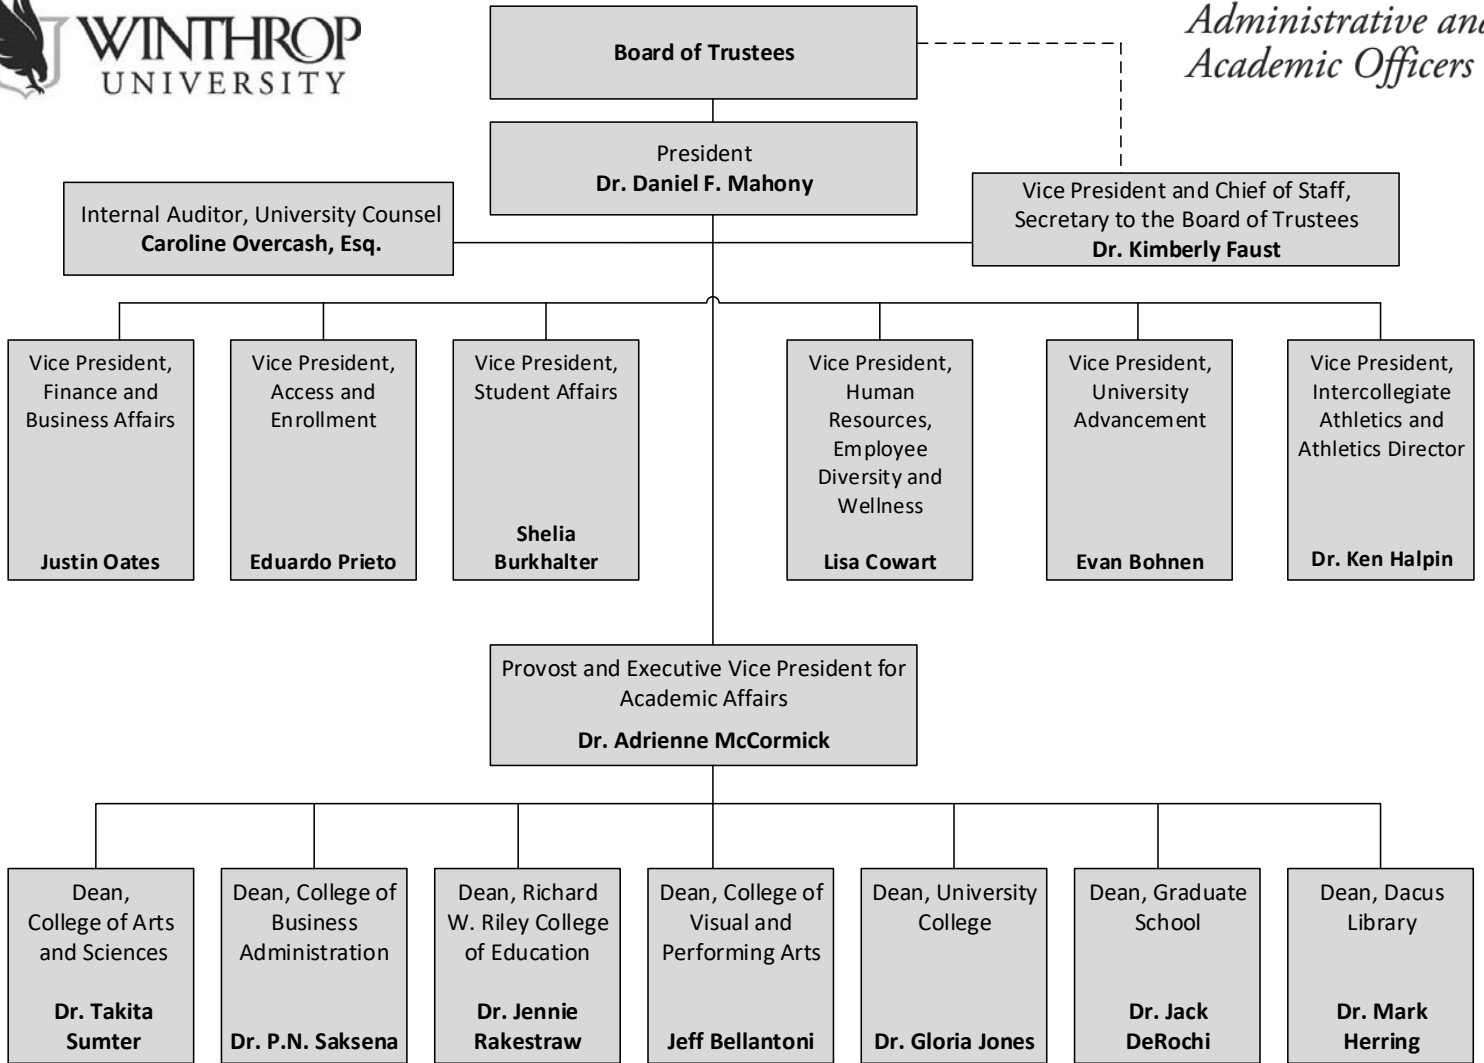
WINTHROP UNIVERSITY

Administrative and Academic Officers

Board of Trustees

President
Dr. Daniel F. Mahony

Internal Auditor, University Counsel
Caroline Overcash, Esq.

Vice President and Chief of Staff, Secretary to the Board of Trustees
Dr. Kimberly Faust

Vice President, Finance and Business Affairs
Justin Oates

Vice President, Access and Enrollment
Eduardo Prieto

Vice President, Student Affairs
Shelia Burkhalter

Vice President, Human Resources, Employee Diversity and Wellness
Lisa Cowart

Vice President, University Advancement
Evan Bohnen

Vice President, Intercollegiate Athletics and Athletics Director
Dr. Ken Halpin

Provost and Executive Vice President for Academic Affairs
Dr. Adrienne McCormick

Dean, College of Arts and Sciences
Dr. Takita Sumter

Dean, College of Business Administration
Dr. P.N. Saksena

Dean, Richard W. Riley College of Education
Dr. Jennie Rakestraw

Dean, College of Visual and Performing Arts
Jeff Bellantoni

Dean, University College
Dr. Gloria Jones

Dean, Graduate School
Dr. Jack DeRochi

Dean, Dacus Library
Dr. Mark Herring